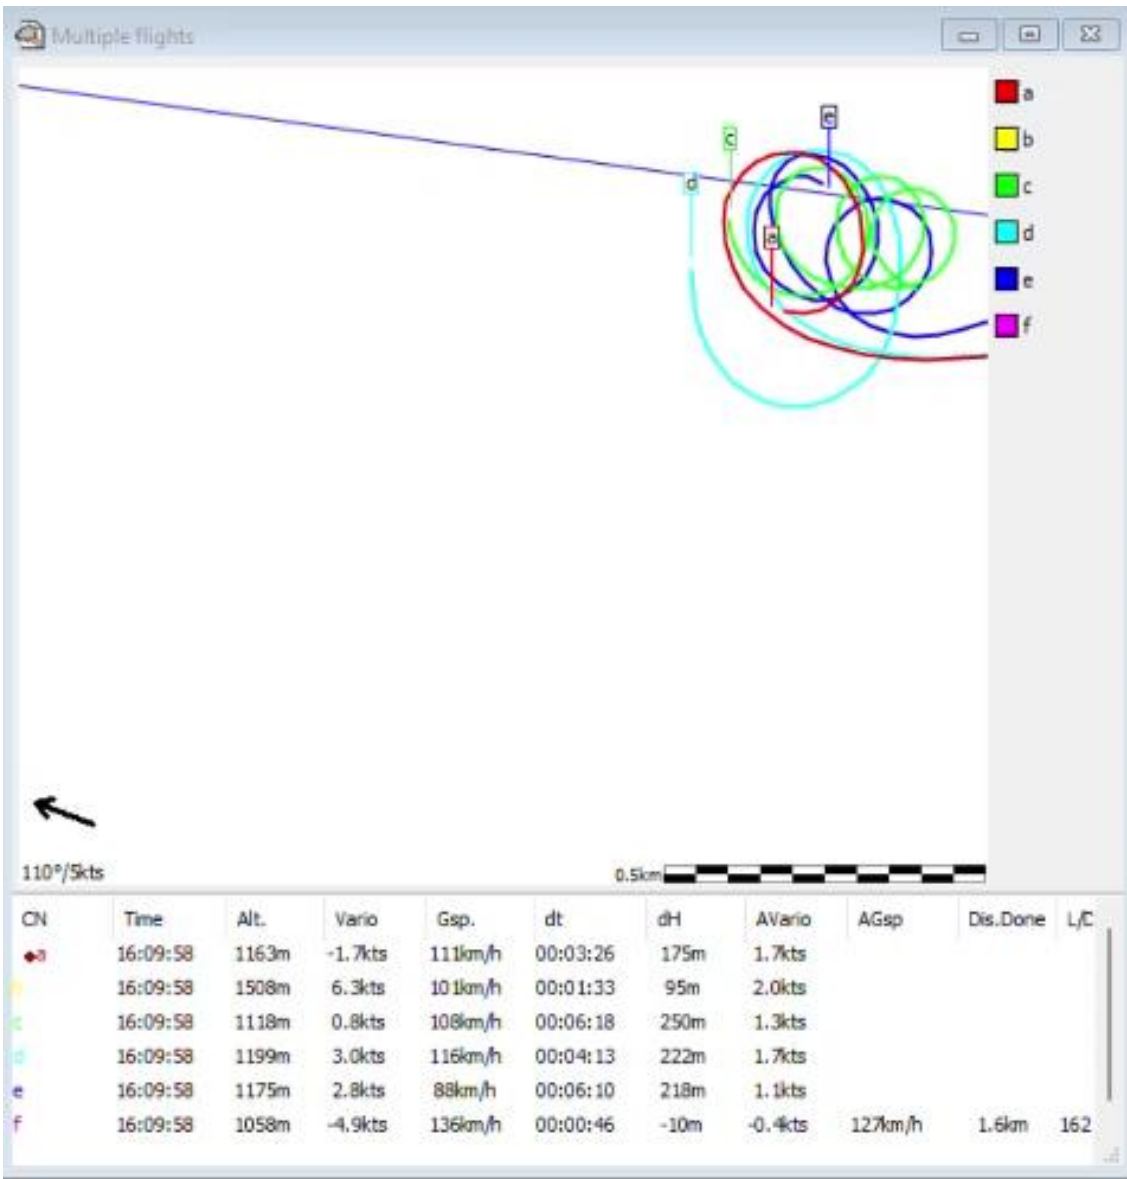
Multiple flights

a
b
c
d
e
f

c
e
d
a

110°/5kts

0.5km

| CN | Time | Alt. | Vario | Gsp. | dt | dH | AVario | AGsp | Dis.Done | L/D |
|---|---|---|---|---|---|---|---|---|---|---|
| a | 16:09:58 | 1163m | -1.7kts | 111km/h | 00:03:26 | 175m | 1.7kts | | | |
| b | 16:09:58 | 1508m | 6.3kts | 101km/h | 00:01:33 | 95m | 2.0kts | | | |
| c | 16:09:58 | 1118m | 0.8kts | 108km/h | 00:06:18 | 250m | 1.3kts | | | |
| d | 16:09:58 | 1199m | 3.0kts | 116km/h | 00:04:13 | 222m | 1.7kts | | | |
| e | 16:09:58 | 1175m | 2.8kts | 88km/h | 00:06:10 | 218m | 1.1kts | | | |
| f | 16:09:58 | 1058m | -4.9kts | 136km/h | 00:00:46 | -10m | -0.4kts | 127km/h | 1.6km | 162 |